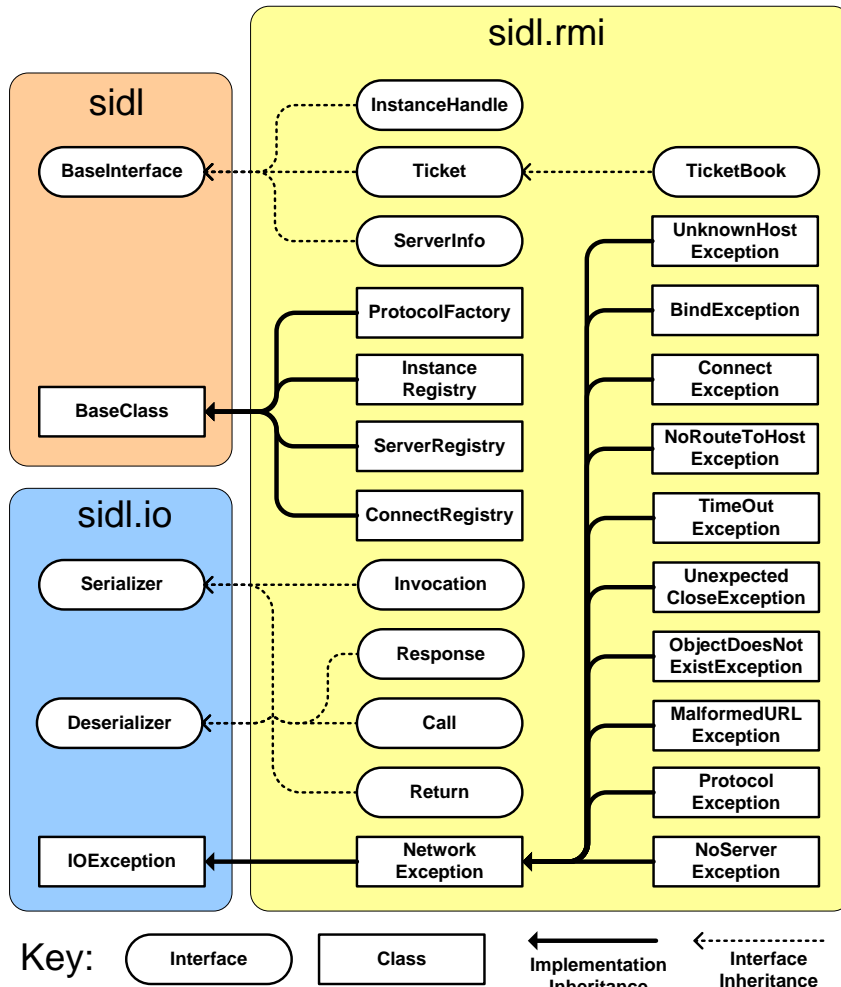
sidl.rmi

sidl

BaseInterface

InstanceHandle

Ticket

TicketBook

ServerInfo

UnknownHost Exception

ProtocolFactory

BindException

Instance Registry

Connect Exception

BaseClass

ServerRegistry

NoRouteToHost Exception

ConnectRegistry

TimeOut Exception

sidl.io

Serializer

Invocation

Unexpected CloseException

Response

ObjectDoesNot ExistException

Deserializer

Call

MalformedURL Exception

Return

Protocol Exception

IOException

Network Exception

NoServer Exception

Key:

Interface

Class

Implementation Inheritance

Interface Inheritance